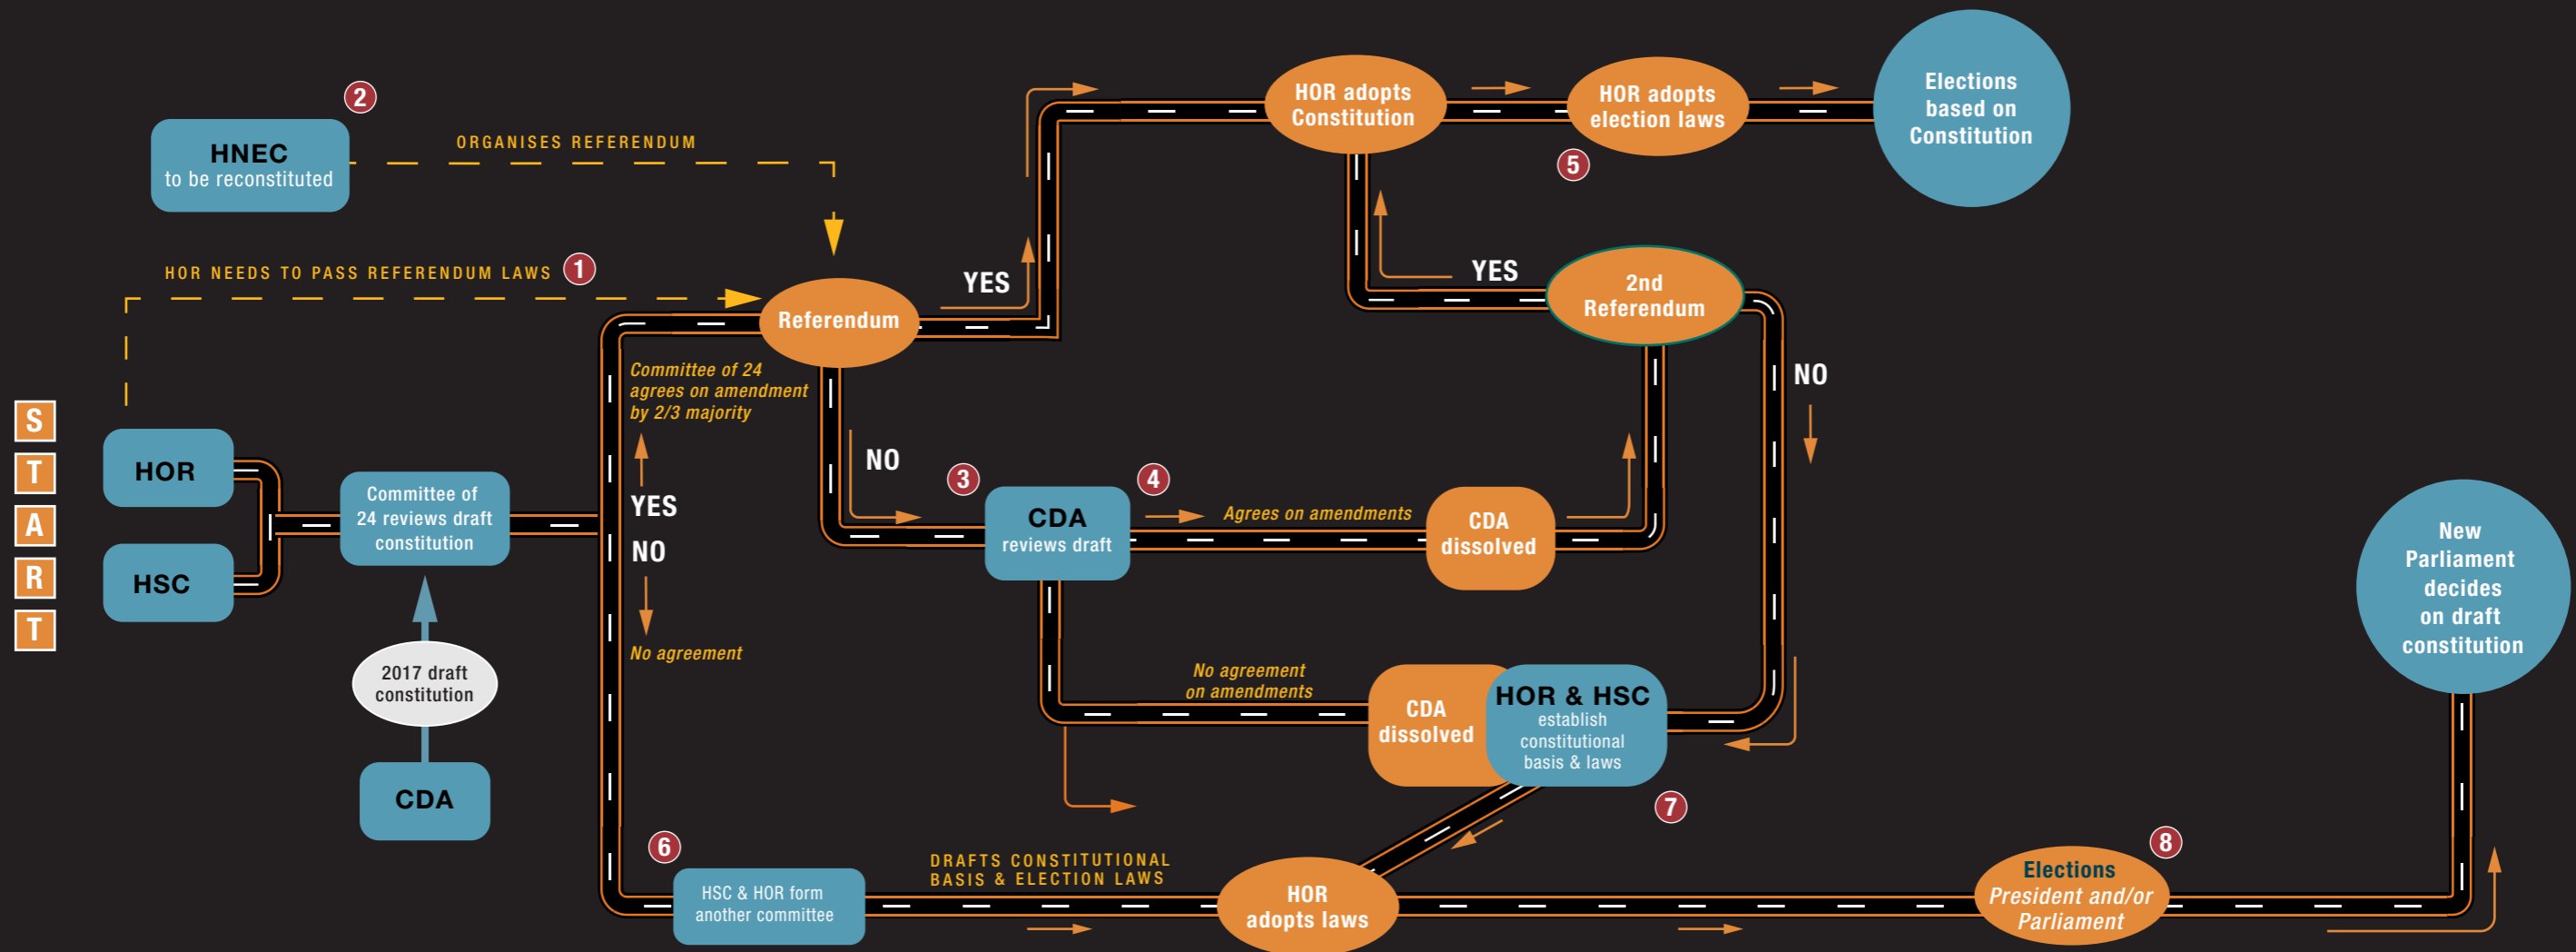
S
T
A
R
T

2
HNEC
to be reconstituted

ORGANISES REFERENDUM

HOR NEEDS TO PASS REFERENDUM LAWS 1

HOR

HSC

Committee of 24 reviews draft constitution

2017 draft constitution

CDA

Referendum

YES

Committee of 24 agrees on amendment by 2/3 majority

YES

NO

No agreement

NO

3

CDA
reviews draft

4

Agrees on amendments

CDA dissolved

HOR adopts Constitution

HOR adopts election laws

5

Elections based on Constitution

YES

2nd Referendum

NO

No agreement on amendments

CDA dissolved

HOR & HSC
establish constitutional basis & laws

7

6

HSC & HOR form another committee

DRAFTS CONSTITUTIONAL BASIS & ELECTION LAWS

HOR adopts laws

8

Elections
President and/or Parliament

New Parliament decides on draft constitution